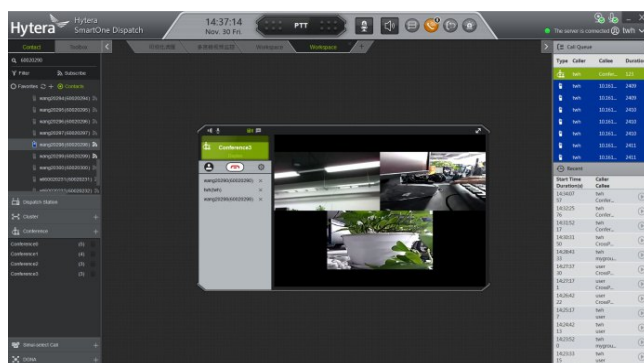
Hytera Hytera SmartOne Dispatch

14:37:14
Nov. 30 Fri.

PTT

The server is connected twh

Contact

Q 60020290

Filter
Subscribe

Favorites
Contacts

wang20294(60020294)
wang20295(60020295)
wang20296(60020296)
wang20297(60020297)
wang20298(60020298)
wang20290(60020290)
wang20300(60020300)
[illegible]

Dispatch Status

Cluster

Conference

Conference0 (5)
Conference1 (4)
Conference2 (5)
Conference3 (5)

Workspace
Workspace

Conference3

wang20298(60020298)
twh(twh)
wang20290(60020290)

Call Queue

| Type | Caller | Callee | Duration |
|---|---|---|---|
| | twh | Confer... | 121 |
| | twh | 10.161... | 2409 |
| | twh | 10.161... | 2409 |
| | twh | 10.161... | 2409 |
| | twh | 10.161... | 2403 |
| | twh | 10.161... | 2403 |
| | twh | 10.161... | 2401 |
| | twh | 10.161... | 2401 |

Record

| Start Time Duration(s) | Caller Callee |
|---|---|
| 14:34:07 57 | twh Confer... |
| 14:32:25 76 | twh Confer... |
| 14:31:52 17 | twh Confer... |
| 14:30:01 50 | twh CrossF... |
| 14:28:41 15 | twh mygrou... |
| 14:27:37 30 | user CrossF... |
| 14:27:17 1 | user CrossF... |
| 14:26:42 22 | user CrossF... |
| 14:25:17 7 | twh user |
| 14:24:42 13 | twh user |
| 14:23:52 8 | twh user |
| 14:23:33 15 | twh user |

Extra-contact Call

Dome